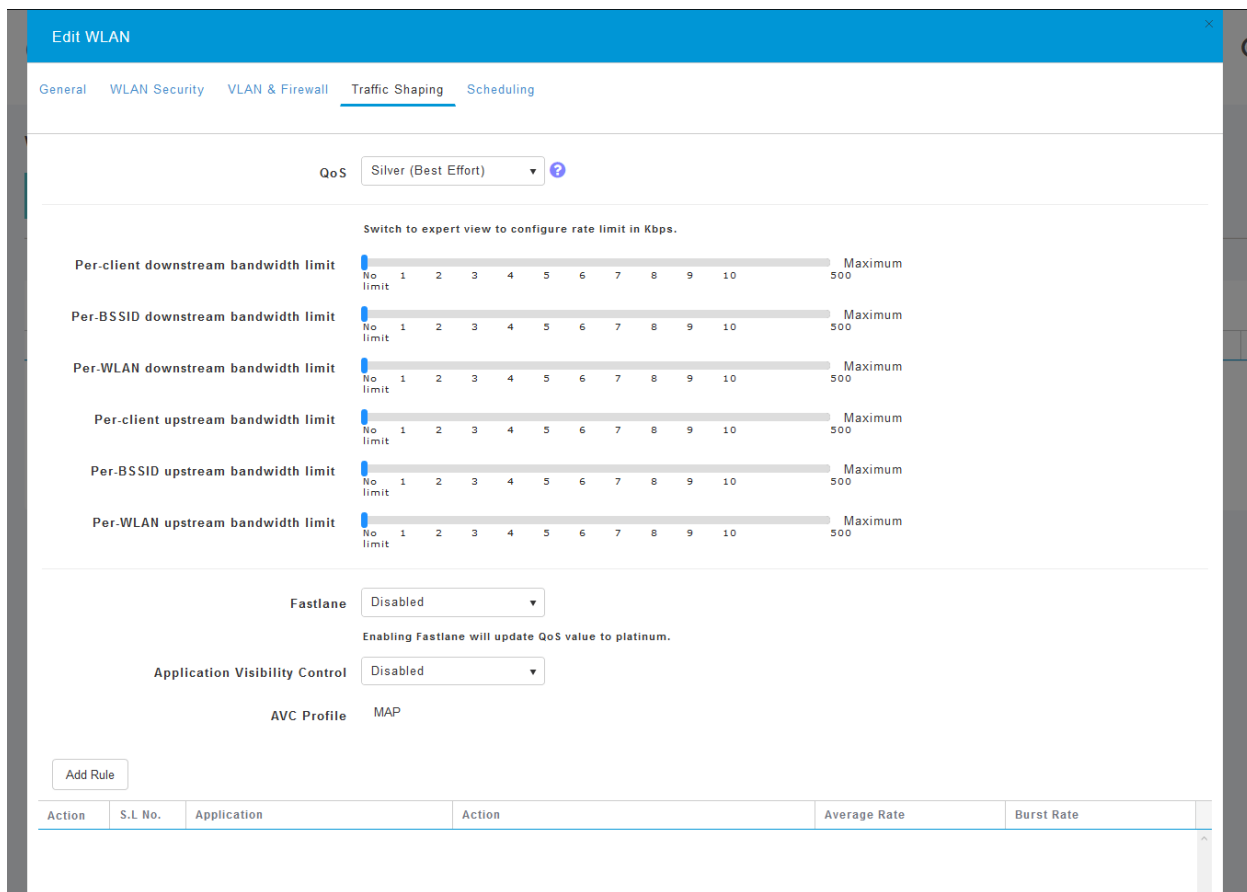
Edit WLAN

General WLAN Security VLAN & Firewall Traffic Shaping Scheduling

QoS Silver (Best Effort)

Switch to expert view to configure rate limit in Kbps.

Per-client downstream bandwidth limit No limit 1 2 3 4 5 6 7 8 9 10 500 Maximum

Per-BSSID downstream bandwidth limit No limit 1 2 3 4 5 6 7 8 9 10 500 Maximum

Per-WLAN downstream bandwidth limit No limit 1 2 3 4 5 6 7 8 9 10 500 Maximum

Per-client upstream bandwidth limit No limit 1 2 3 4 5 6 7 8 9 10 500 Maximum

Per-BSSID upstream bandwidth limit No limit 1 2 3 4 5 6 7 8 9 10 500 Maximum

Per-WLAN upstream bandwidth limit No limit 1 2 3 4 5 6 7 8 9 10 500 Maximum

Fastlane Disabled

Enabling Fastlane will update QoS value to platinum.

Application Visibility Control Disabled

AVC Profile MAP

Add Rule

| Action | S.L No. | Application | Action | Average Rate | Burst Rate |
|---|---|---|---|---|---|